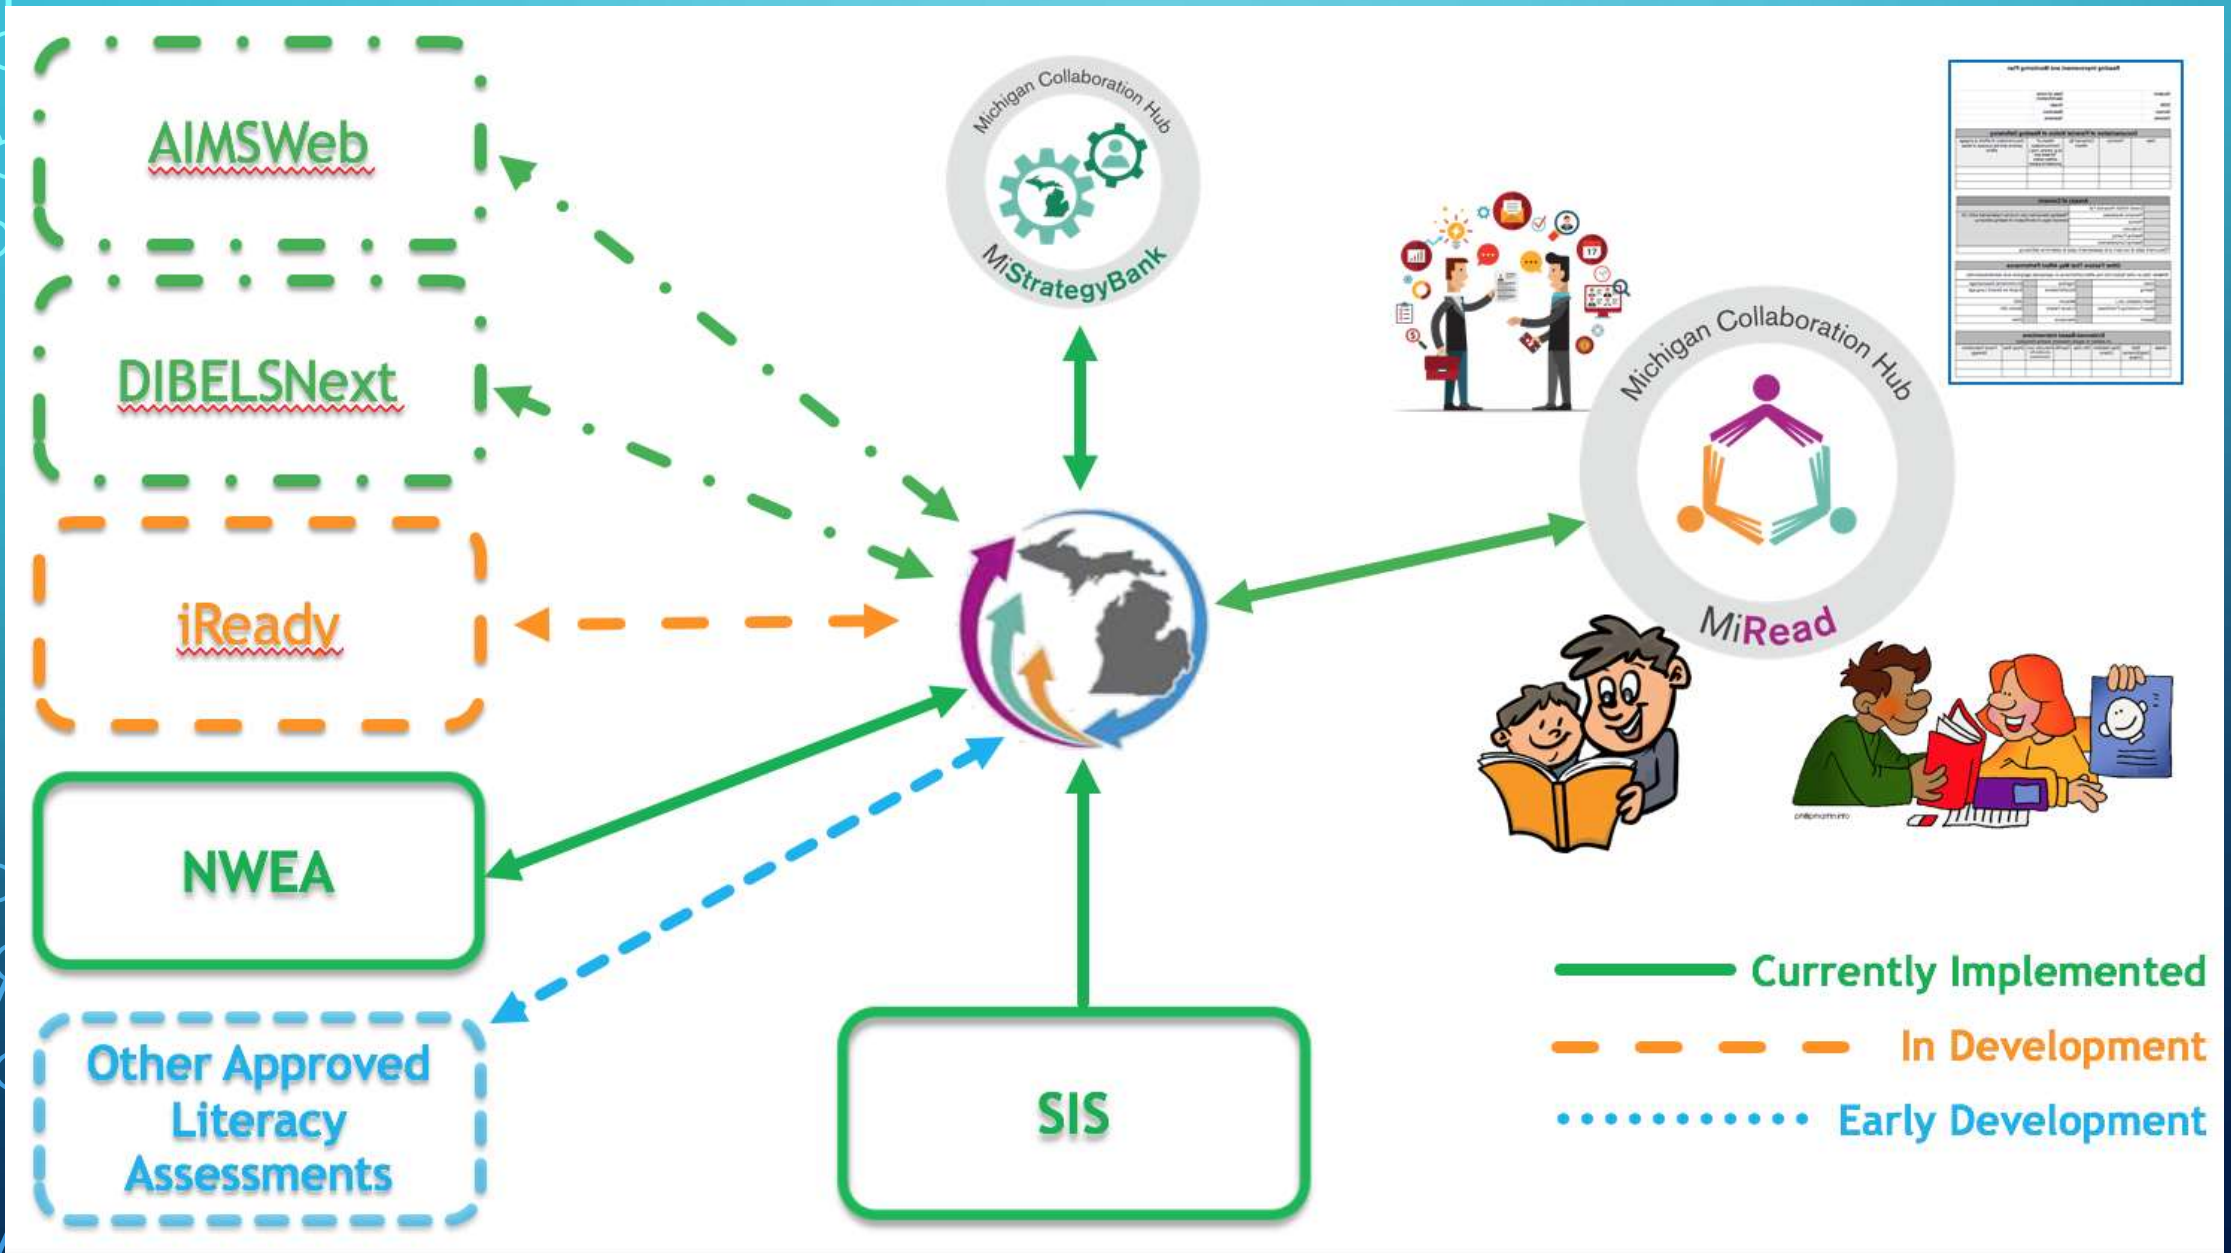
AIMSWeb

DIBELSNext

iReady

NWEA

Other Approved Literacy Assessments

Michigan Collaboration Hub
MiStrategyBank

SIS

Michigan Collaboration Hub
MiRead

Currently Implemented

In Development

Early Development